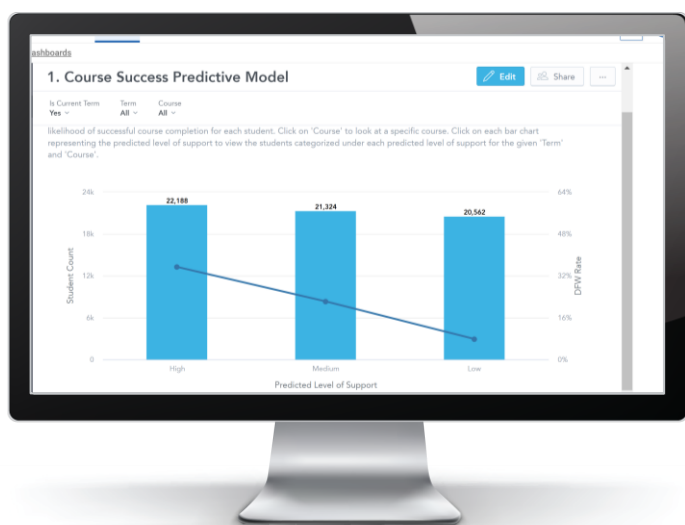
ashboards

1. Course Success Predictive Model

Edit

Share

...

Is Current Term
Yes

Term
All

Course
All

likelihood of successful course completion for each student. Click on 'Course' to look at a specific course. Click on each bar chart representing the predicted level of support to view the students categorized under each predicted level of support for the given 'Term' and 'Course'.

24k
18k
12k
6k
0

Student Count

22,188
21,324
20,562

64%
48%
32%
16%
0%

DFW Rate

High
Medium
Low

Predicted Level of Support